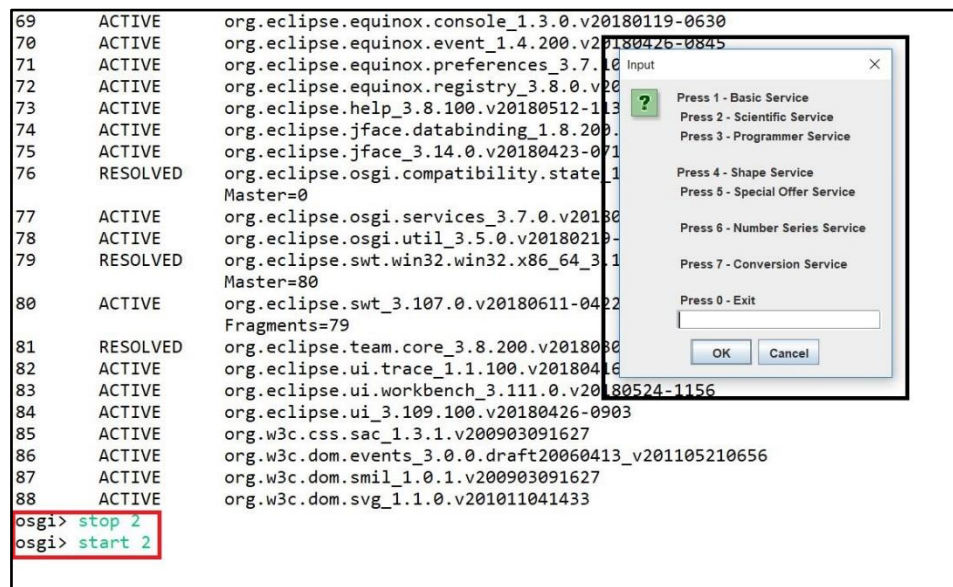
69 ACTIVE org.eclipse.equinox.console_1.3.0.v20180119-0630
70 ACTIVE org.eclipse.equinox.event_1.4.200.v20180426-0845
71 ACTIVE org.eclipse.equinox.preferences_3.7.1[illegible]
72 ACTIVE org.eclipse.equinox.registry_3.8.0.v20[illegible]
73 ACTIVE org.eclipse.help_3.8.100.v20180512-113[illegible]
74 ACTIVE org.eclipse.jface.databinding_1.8.200.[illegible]
75 ACTIVE org.eclipse.jface_3.14.0.v20180423-071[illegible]
76 RESOLVED org.eclipse.osgi.compatibility.state_1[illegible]
Master=0
77 ACTIVE org.eclipse.osgi.services_3.7.0.v20180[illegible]
78 ACTIVE org.eclipse.osgi.util_3.5.0.v20180219-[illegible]
79 RESOLVED org.eclipse.swt.win32.win32.x86_64_3.1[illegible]
Master=80
80 ACTIVE org.eclipse.swt_3.107.0.v20180611-0422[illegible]
Fragments=79
81 RESOLVED org.eclipse.team.core_3.8.200.v201808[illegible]
82 ACTIVE org.eclipse.ui.trace_1.1.100.v2018041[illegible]
83 ACTIVE org.eclipse.ui.workbench_3.111.0.v20180524-1156
84 ACTIVE org.eclipse.ui_3.109.100.v20180426-0903
85 ACTIVE org.w3c.css.sac_1.3.1.v200903091627
86 ACTIVE org.w3c.dom.events_3.0.0.draft20060413_v201105210656
87 ACTIVE org.w3c.dom.smil_1.0.1.v200903091627
88 ACTIVE org.w3c.dom.svg_1.1.0.v201011041433
osgi> stop 2
osgi> start 2

Input ×
Press 1 - Basic Service
Press 2 - Scientific Service
Press 3 - Programmer Service
Press 4 - Shape Service
Press 5 - Special Offer Service
Press 6 - Number Series Service
Press 7 - Conversion Service
Press 0 - Exit
OK Cancel